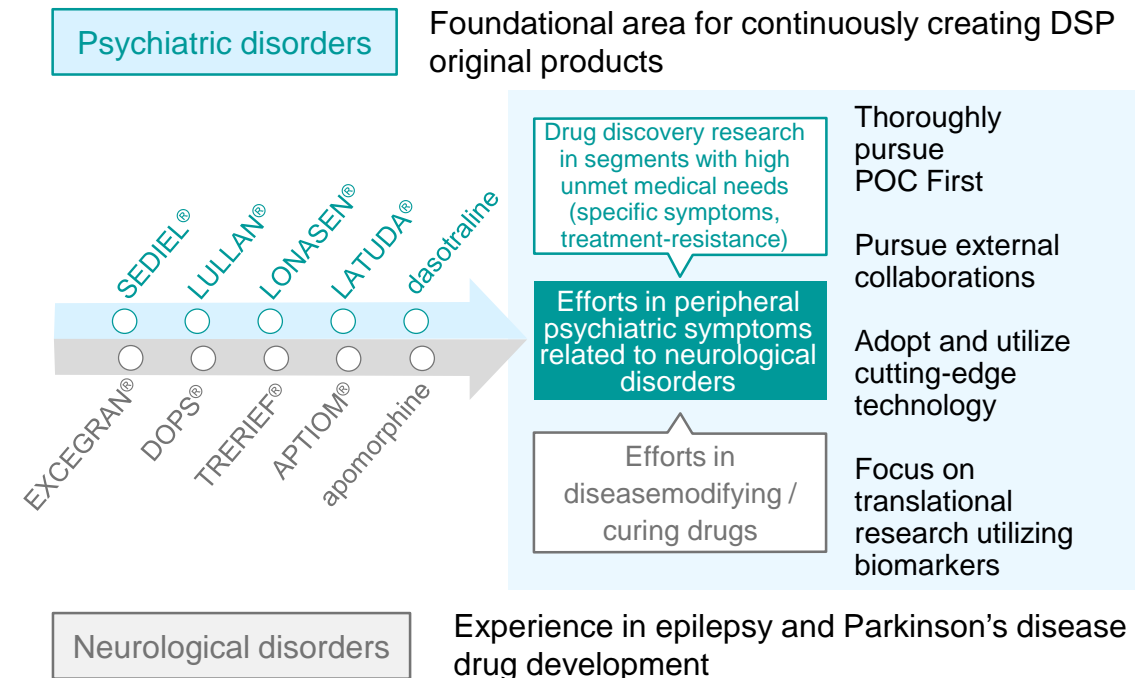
Psychiatric disorders

Foundational area for continuously creating DSP original products

SEDIEL®

LULLAN®

LONASEN®

LATUDA®

dasotraline

EXCEGRAN®

DOPS®

TRERIEF®

APTIOM®

apomorphine

Drug discovery research in segments with high unmet medical needs (specific symptoms, treatment-resistance)

Efforts in peripheral psychiatric symptoms related to neurological disorders

Efforts in diseasemodifying / curing drugs

Thoroughly pursue POC First

Pursue external collaborations

Adopt and utilize cutting-edge technology

Focus on translational research utilizing biomarkers

Neurological disorders

Experience in epilepsy and Parkinson's disease drug development